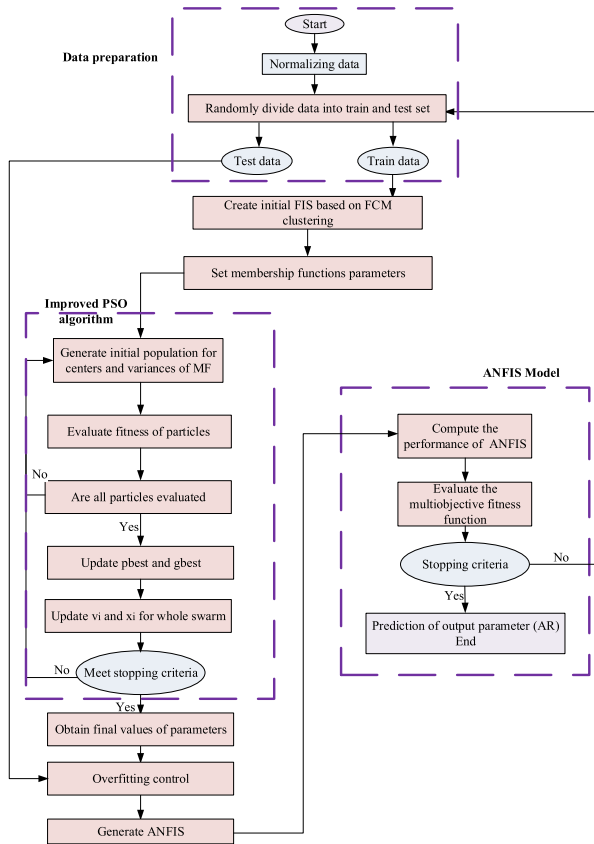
Data preparation

Start

Normalizing data

Randomly divide data into train and test set

Test data

Train data

Create initial FIS based on FCM clustering

Set membership functions parameters

Improved PSO algorithm

Generate initial population for centers and variances of MF

Evaluate fitness of particles

No

Are all particles evaluated

Yes

Update pbest and gbest

Update vi and xi for whole swarm

No

Meet stopping criteria

Yes

Obtain final values of parameters

Overfitting control

Generate ANFIS

ANFIS Model

Compute the performance of ANFIS

Evaluate the multiobjective fitness function

Stopping criteria

No

Yes

Prediction of output parameter (AR) End